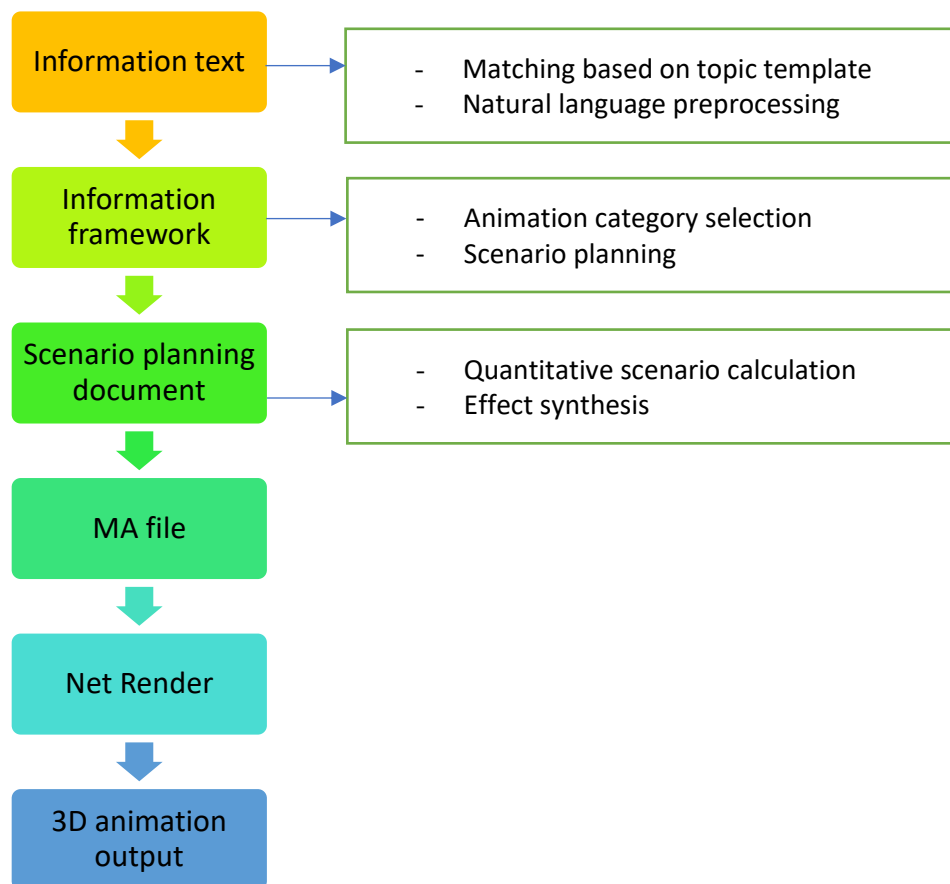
Information text

- Matching based on topic template
- Natural language preprocessing

Information framework

- Animation category selection
- Scenario planning

Scenario planning document

- Quantitative scenario calculation
- Effect synthesis

MA file

Net Render

3D animation output